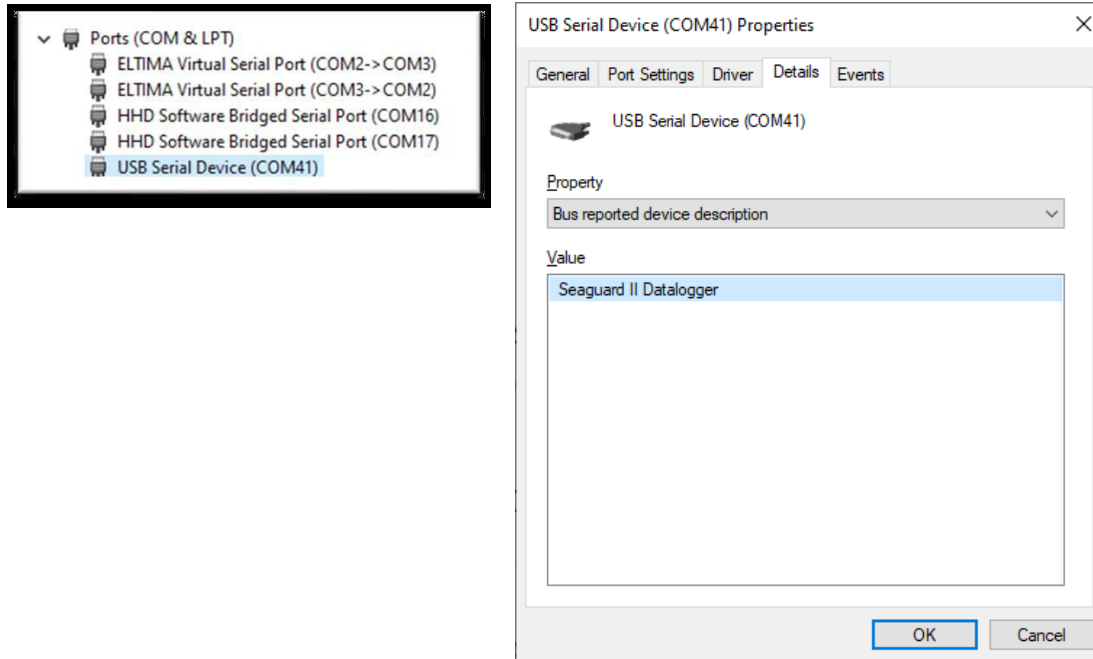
Ports (COM & LPT)
ELTIMA Virtual Serial Port (COM2->COM3)
ELTIMA Virtual Serial Port (COM3->COM2)
HHD Software Bridged Serial Port (COM16)
HHD Software Bridged Serial Port (COM17)
USB Serial Device (COM41)

USB Serial Device (COM41) Properties

General | Port Settings | Driver | Details | Events

USB Serial Device (COM41)

Property
Bus reported device description

Value
Seaguard II Datalogger

OK
Cancel